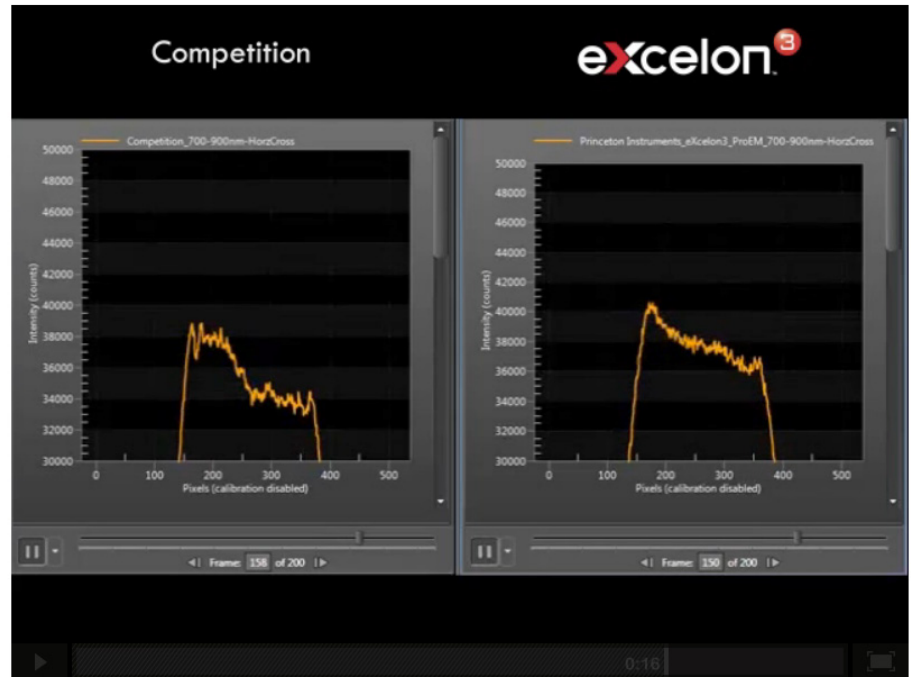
Competition

eXcelon 3

Competition_700-900nm-HorzCross

50000
48000
46000
44000
42000
40000
38000
36000
34000
32000
30000

Intensity (counts)

0 100 200 300 400 500
Pixels (calibration disabled)

Frame: 158 of 200

Princeton Instruments_eXcelon3_ProEM_700-900nm-HorzCross

50000
48000
46000
44000
42000
40000
38000
36000
34000
32000
30000

Intensity (counts)

0 100 200 300 400 500
Pixels (calibration disabled)

Frame: 150 of 200

0:16